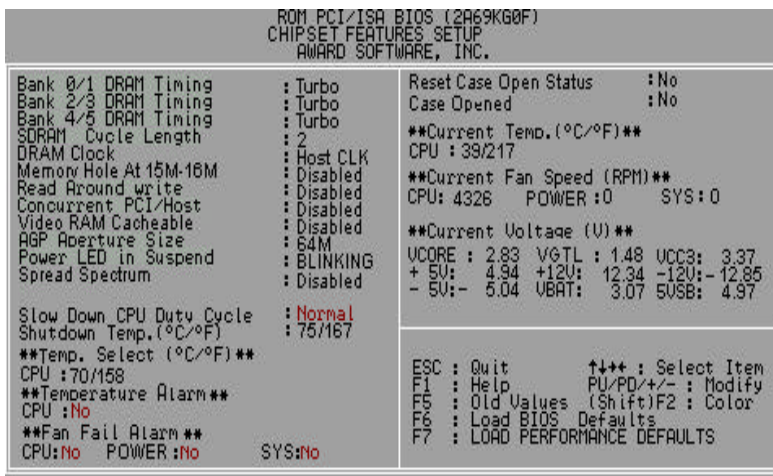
ROM PCI/ISA BIOS (2A69KG0F)
CHIPSET FEATURES SETUP
AWARD SOFTWARE, INC.

Bank 0/1 DRAM Timing : Turbo
Bank 2/3 DRAM Timing : Turbo
Bank 4/5 DRAM Timing : Turbo
SDRAM Cycle Length : 2
DRAM Clock : Host CLK
Memory Hole At 15M-16M : Disabled
Read Around write : Disabled
Concurrent PCI/Host : Disabled
Video RAM Cacheable : Disabled
AGP Aperture Size : 64M
Power LED in Suspend : BLINKING
Spread Spectrum : Disabled

Slow Down CPU Duty Cycle : Normal
Shutdown Temp.(°C/°F) : 75/167
**Temp. Select (°C/°F)**
CPU :70/158
**Temperature Alarm**
CPU :No
**Fan Fail Alarm**
CPU:No POWER:No SYS:No

Reset Case Open Status : No
Case Opened : No
**Current Temp.(°C/°F)**
CPU : 39/217
**Current Fan Speed (RPM)**
CPU: 4326 POWER :0 SYS:0
**Current Voltage (V)**
VCORE : 2.83 VGTL : 1.48 VCC3: 3.37
+ 5V: 4.94 +12V: 12.34 -12V:- 12.85
- 5V:- 5.04 VBAT: 3.07 5VSB: 4.97

ESC : Quit ↑↓→← : Select Item
F1 : Help PU/PD/+/- : Modify
F5 : Old Values (Shift)F2 : Color
F6 : Load BIOS Defaults
F7 : LOAD PERFORMANCE DEFAULTS